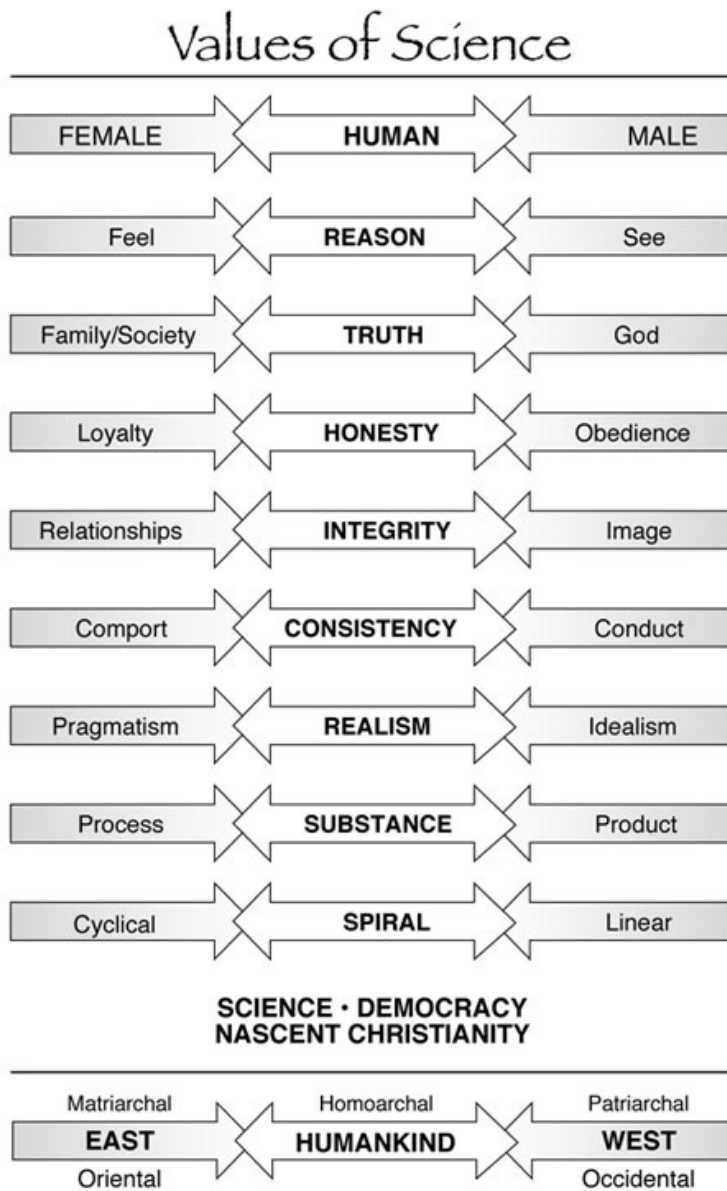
Values of Science

FEMALE HUMAN MALE

Feel REASON See

Family/Society TRUTH God

Loyalty HONESTY Obedience

Relationships INTEGRITY Image

Comport CONSISTENCY Conduct

Pragmatism REALISM Idealism

Process SUBSTANCE Product

Cyclical SPIRAL Linear

SCIENCE · DEMOCRACY
NASCENT CHRISTIANITY

Matriarchal Homoarchal Patriarchal
EAST HUMANKIND WEST
Oriental Occidental